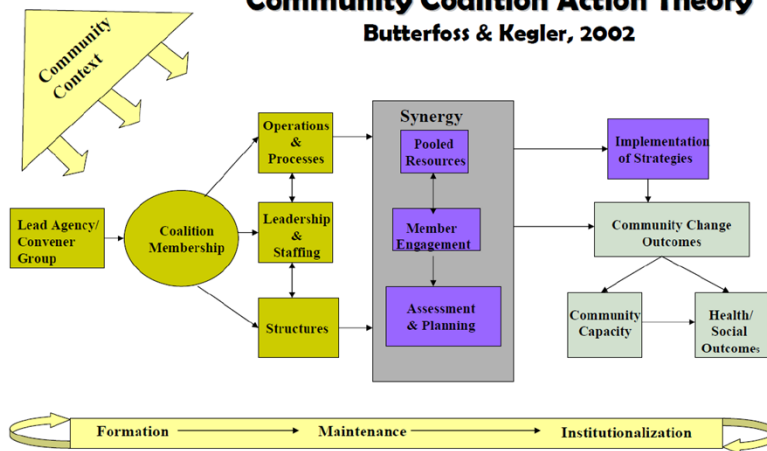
Community Coalition Action Theory
Butterfoss & Kegler, 2002

Community Context

Lead Agency/ Convener Group

Coalition Membership

Operations & Processes

Leadership & Staffing

Structures

Synergy

Pooled Resources

Member Engagement

Assessment & Planning

Implementation of Strategies

Community Change Outcomes

Community Capacity

Health/ Social Outcomes

Formation

Maintenance

Institutionalization